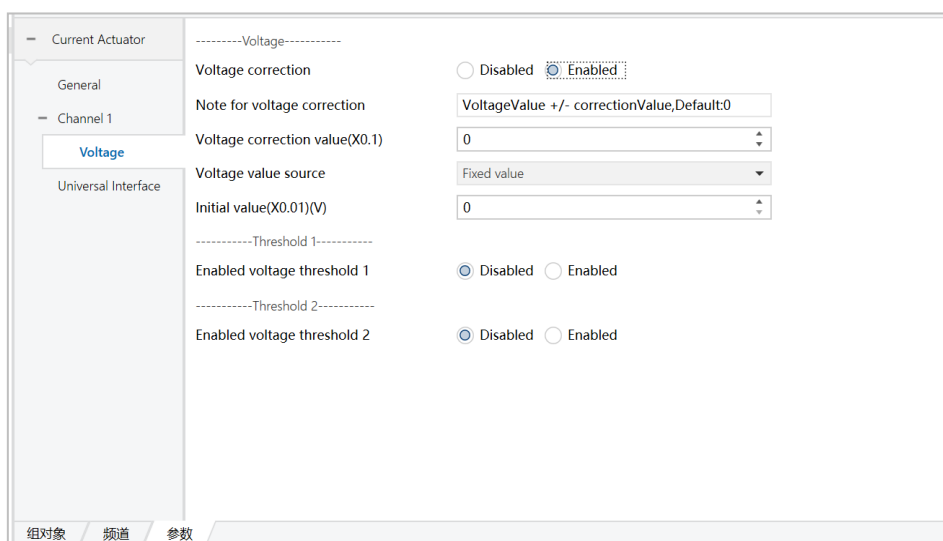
− Current Actuator

General

− Channel 1

Voltage

Universal Interface

---------Voltage-----------

Voltage correction

Disabled Enabled

Note for voltage correction

VoltageValue +/- correctionValue,Default:0

Voltage correction value(X0.1)

0

Voltage value source

Fixed value

Initial value(X0.01)(V)

0

-----------Threshold 1-----------

Enabled voltage threshold 1

Disabled Enabled

-----------Threshold 2-----------

Enabled voltage threshold 2

Disabled Enabled

组对象 频道 参数